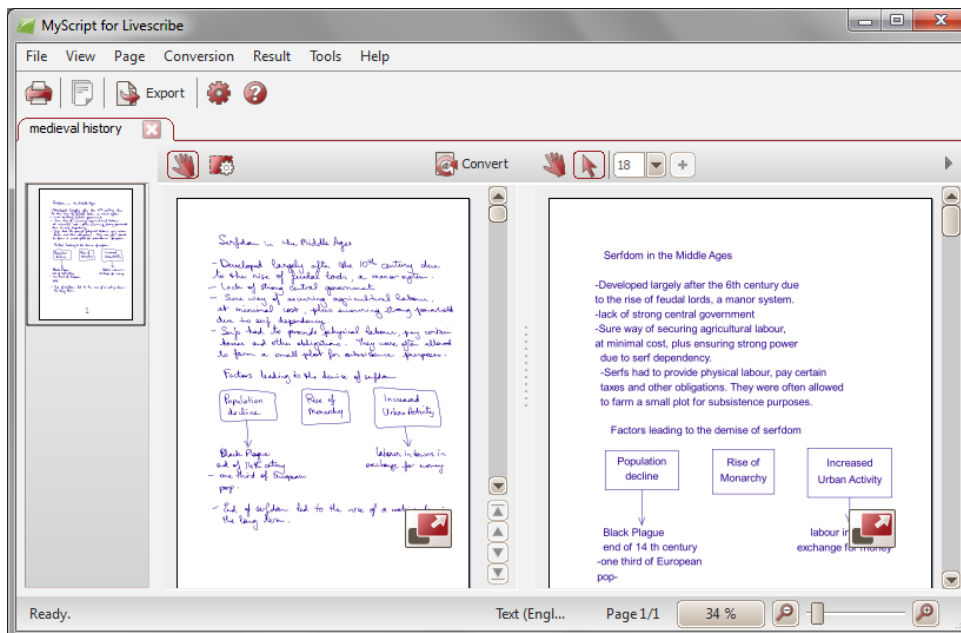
MyScript for Livescribe

File View Page Conversion Result Tools Help

Export

medieval history

Convert

18

1

Serfdom in the Middle Ages

- Developed largely after the 10th century due to the rise of feudal lords, a manor system.
- Lack of strong central government
- Sure way of securing agricultural labour, at minimal cost, plus ensuring strong power due to serf dependency.
- Serfs had to provide physical labour, pay certain taxes and other obligations. They were often allowed to farm a small plot for subsistence purposes.

Factors leading to the demise of serfdom

Population decline

Rise of Monarchy

Increased Urban Activity

Black Plague end of 14th century
- one third of European pop.

labour in towns in exchange for money

- End of serfdom led to the rise of a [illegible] the long term.

Serfdom in the Middle Ages

-Developed largely after the 6th century due to the rise of feudal lords, a manor system.
-lack of strong central government
-Sure way of securing agricultural labour, at minimal cost, plus ensuring strong power due to serf dependency.
-Serfs had to provide physical labour, pay certain taxes and other obligations. They were often allowed to farm a small plot for subsistence purposes.

Factors leading to the demise of serfdom

Population decline

Rise of Monarchy

Increased Urban Activity

Black Plague
end of 14 th century
-one third of European pop-

labour in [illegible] exchange for money

Ready.

Text (Engl...

Page 1/1

34 %